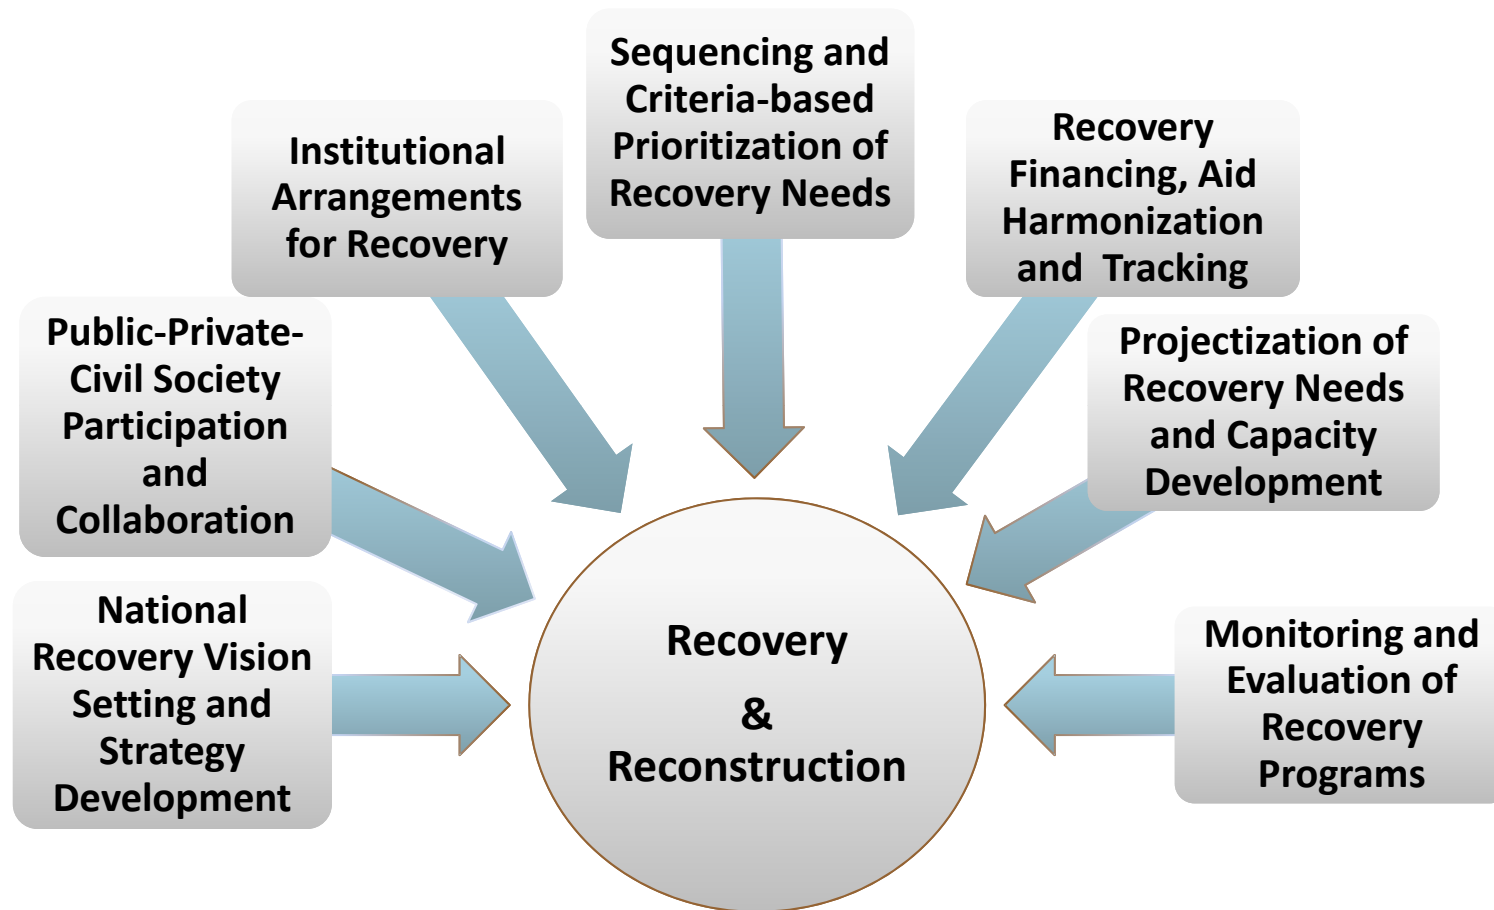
Sequencing and Criteria-based Prioritization of Recovery Needs

Institutional Arrangements for Recovery

Recovery Financing, Aid Harmonization and Tracking

Public-Private-Civil Society Participation and Collaboration

Projectization of Recovery Needs and Capacity Development

National Recovery Vision Setting and Strategy Development

Recovery & Reconstruction

Monitoring and Evaluation of Recovery Programs